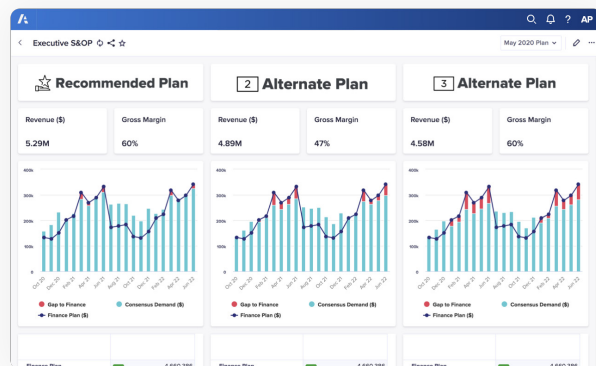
AP

Executive S&OP

May 2020 Plan

Recommended Plan

2 Alternate Plan

3 Alternate Plan

Revenue ($)
5.29M

Gross Margin
60%

Revenue ($)
4.89M

Gross Margin
47%

Revenue ($)
4.58M

Gross Margin
60%

400k
300k
200k
100k
0

Oct 20
Jan 21
Apr 21
Jul 21
Oct 21
Jan 22
Apr 22
Jun 22

Gap to Finance
Consensus Demand ($)
Finance Plan ($)

400k
300k
200k
100k
0

Oct 20
Jan 21
Apr 21
Jul 21
Oct 21
Jan 22
Apr 22
Jun 22

Gap to Finance
Consensus Demand ($)
Finance Plan ($)

400k
300k
200k
100k
0

Oct 20
Jan 21
Apr 21
Jul 21
Oct 21
Jan 22
Apr 22
Jun 22

Gap to Finance
Consensus Demand ($)
Finance Plan ($)

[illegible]